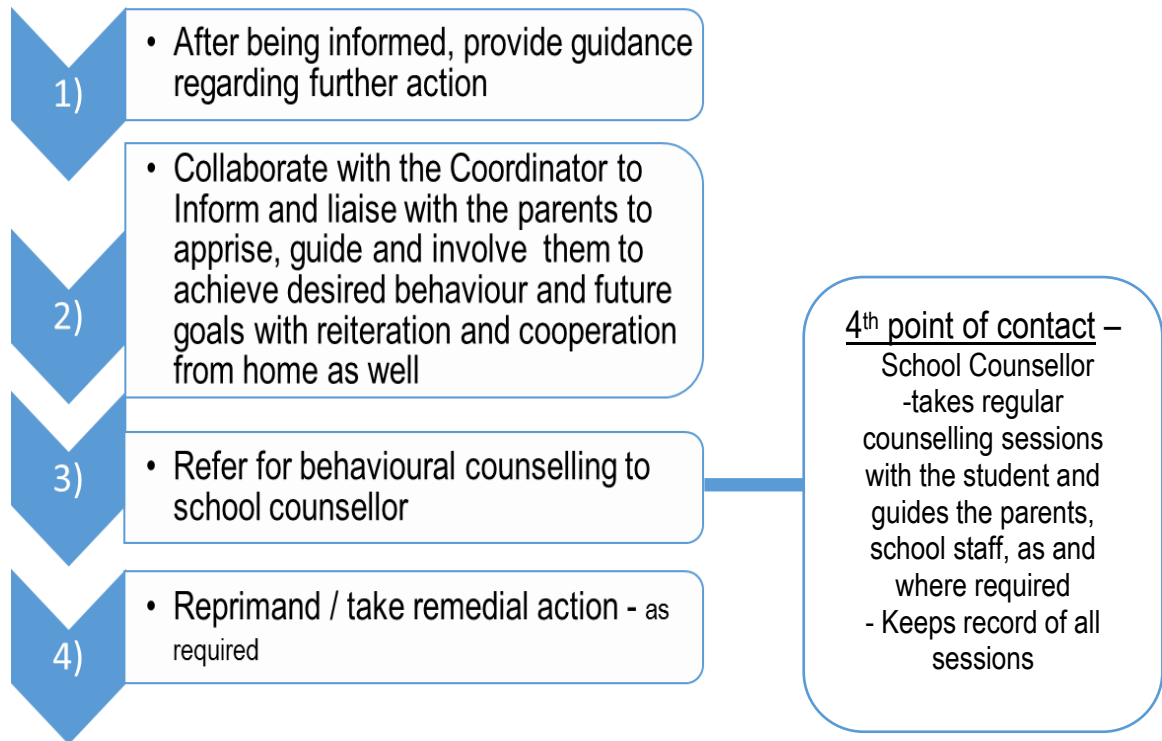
1)

• After being informed, provide guidance regarding further action

2)

• Collaborate with the Coordinator to Inform and liaise with the parents to apprise, guide and involve them to achieve desired behaviour and future goals with reiteration and cooperation from home as well

3)

• Refer for behavioural counselling to school counsellor

4)

• Reprimand / take remedial action - as required

4$^{th}$ point of contact – School Counsellor -takes regular counselling sessions with the student and guides the parents, school staff, as and where required - Keeps record of all sessions